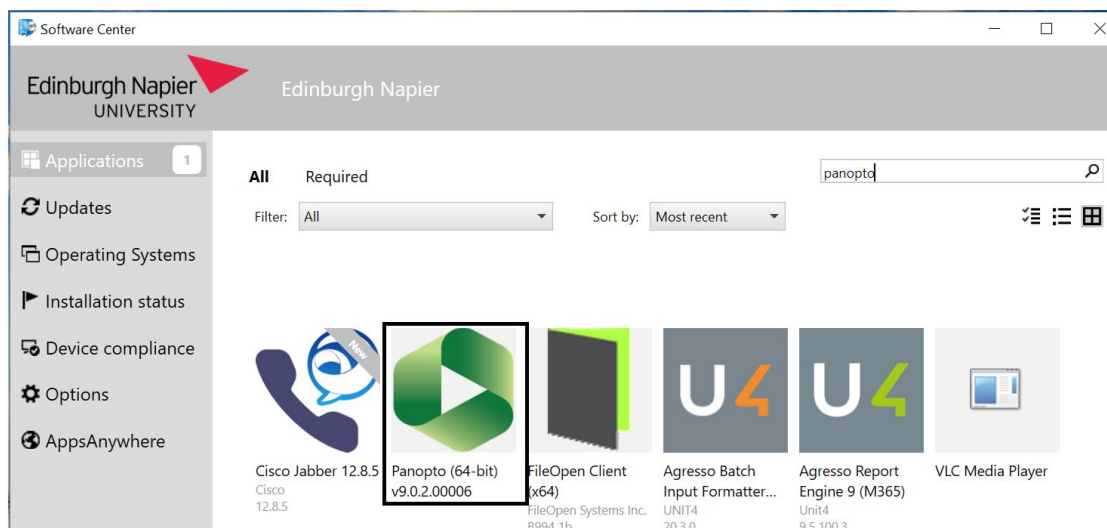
Software Center

Edinburgh Napier UNIVERSITY

Edinburgh Napier

Applications 1

Updates

Operating Systems

Installation status

Device compliance

Options

AppsAnywhere

All Required

panopto

Filter: All

Sort by: Most recent

New

U4

U4

Cisco Jabber 12.8.5
Cisco
12.8.5

Panopto (64-bit)
v9.0.2.00006

FileOpen Client (x64)
FileOpen Systems Inc.
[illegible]

Agresso Batch Input Formatter...
UNIT4
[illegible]

Agresso Report Engine 9 (M365)
Unit4
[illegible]

VLC Media Player